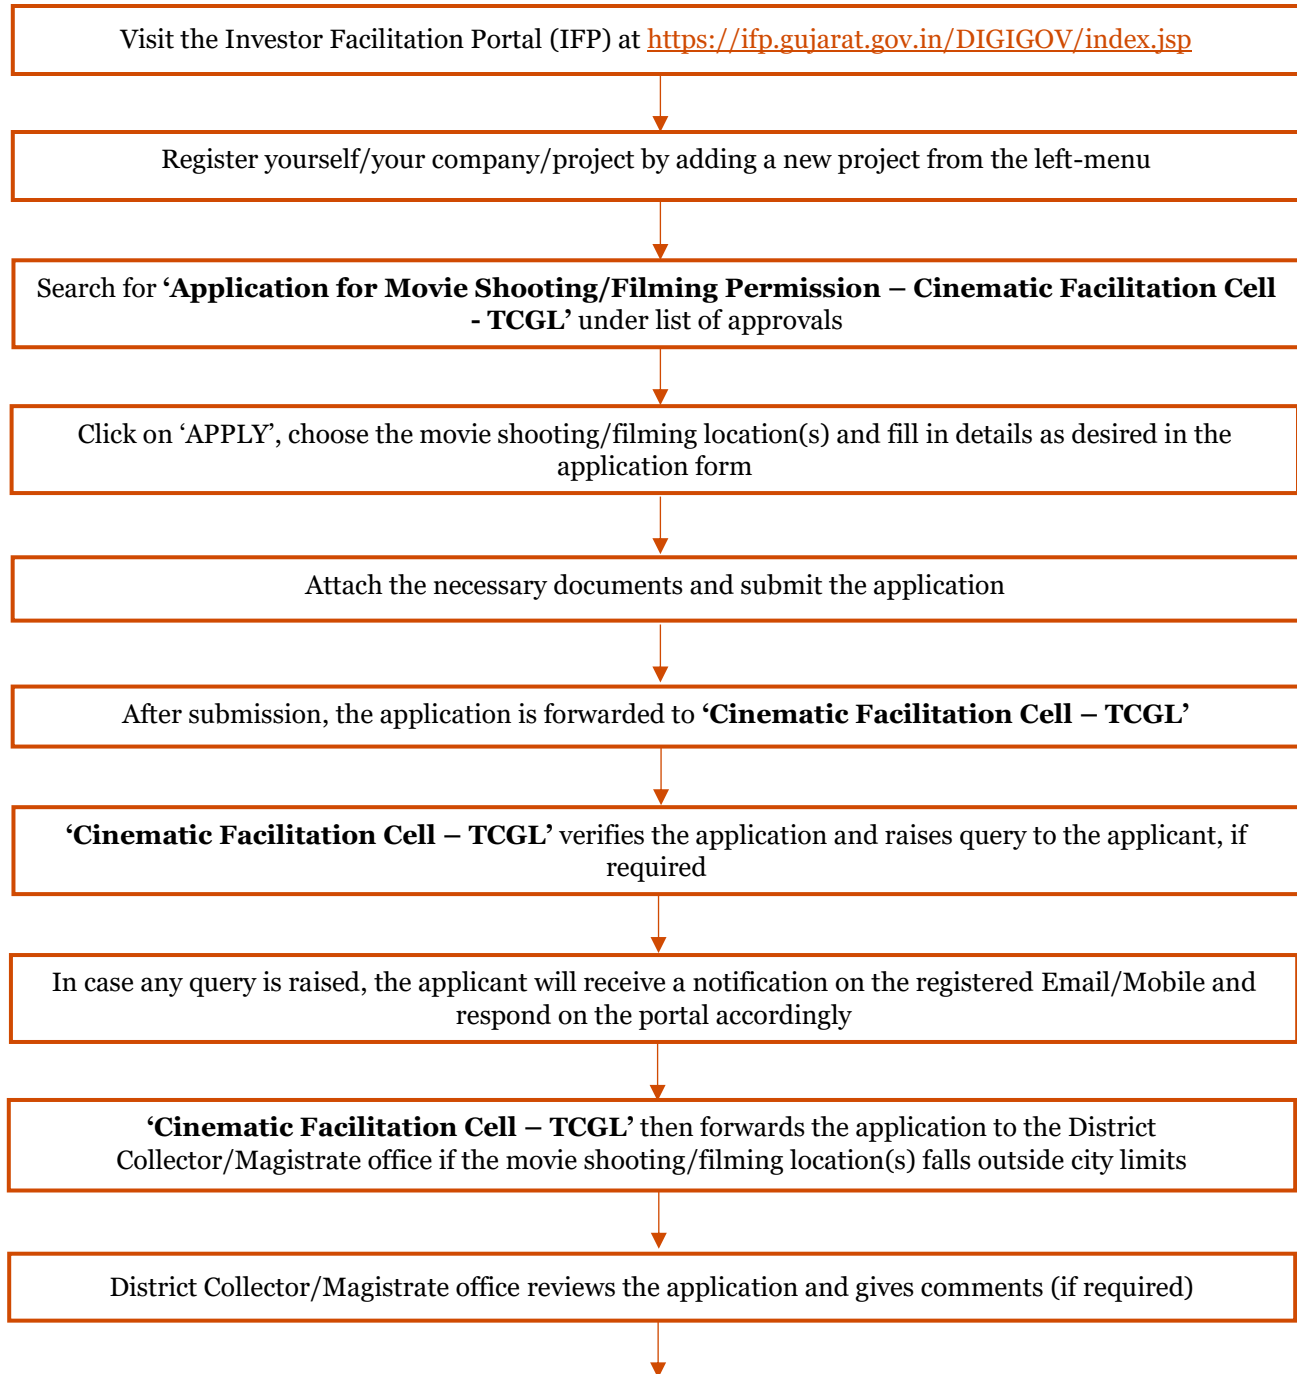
Visit the Investor Facilitation Portal (IFP) at https://ifp.gujarat.gov.in/DIGIGOV/index.jsp

Register yourself/your company/project by adding a new project from the left-menu

Search for **'Application for Movie Shooting/Filming Permission – Cinematic Facilitation Cell - TCGL'** under list of approvals

Click on 'APPLY', choose the movie shooting/filming location(s) and fill in details as desired in the application form

Attach the necessary documents and submit the application

After submission, the application is forwarded to **'Cinematic Facilitation Cell – TCGL'**

**'Cinematic Facilitation Cell – TCGL'** verifies the application and raises query to the applicant, if required

In case any query is raised, the applicant will receive a notification on the registered Email/Mobile and respond on the portal accordingly

**'Cinematic Facilitation Cell – TCGL'** then forwards the application to the District Collector/Magistrate office if the movie shooting/filming location(s) falls outside city limits

District Collector/Magistrate office reviews the application and gives comments (if required)